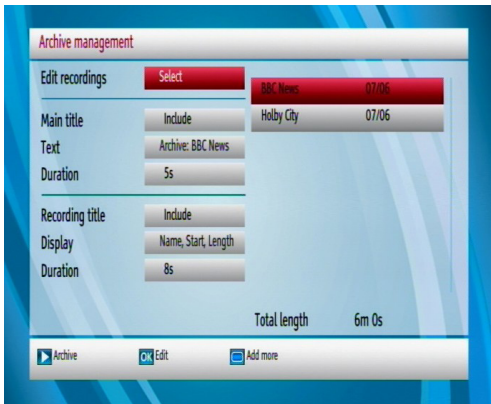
Archive management

Edit recordings Select

Main title Include
Text Archive: BBC News
Duration 5s

Recording title Include
Display Name, Start, Length
Duration 8s

| | |
|---|---|
| BBC News | 07/06 |
| Holby City | 07/06 |

Total length 6m 0s

Archive OK Edit Add more